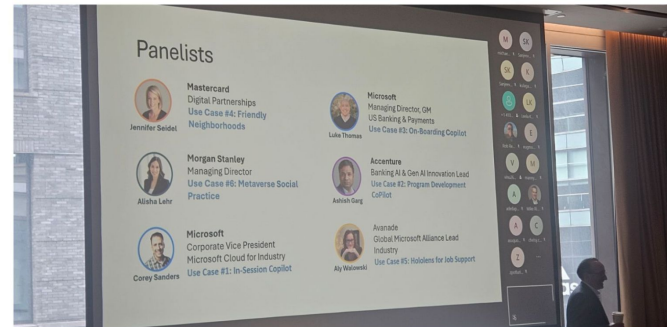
Panelists

Jennifer Seidel

Mastercard
Digital Partnerships
Use Case #4: Friendly Neighborhoods

Luke Thomas

Microsoft
Managing Director, GM
US Banking & Payments
Use Case #3: On-Boarding Copilot

Alisha Lehr

Morgan Stanley
Managing Director
Use Case #6: Metaverse Social Practice

Ashish Garg

Accenture
Banking AI & Gen AI Innovation Lead
Use Case #2: Program Development CoPilot

Corey Sanders

Microsoft
Corporate Vice President
Microsoft Cloud for Industry
Use Case #1: In-Session Copilot

Aly Walawski

Avanade
Global Microsoft Alliance Lead
Industry
Use Case #5: Hololens for Job Support

M
SK
SK
K
S
LK
E
V
M
A
A
C
Z